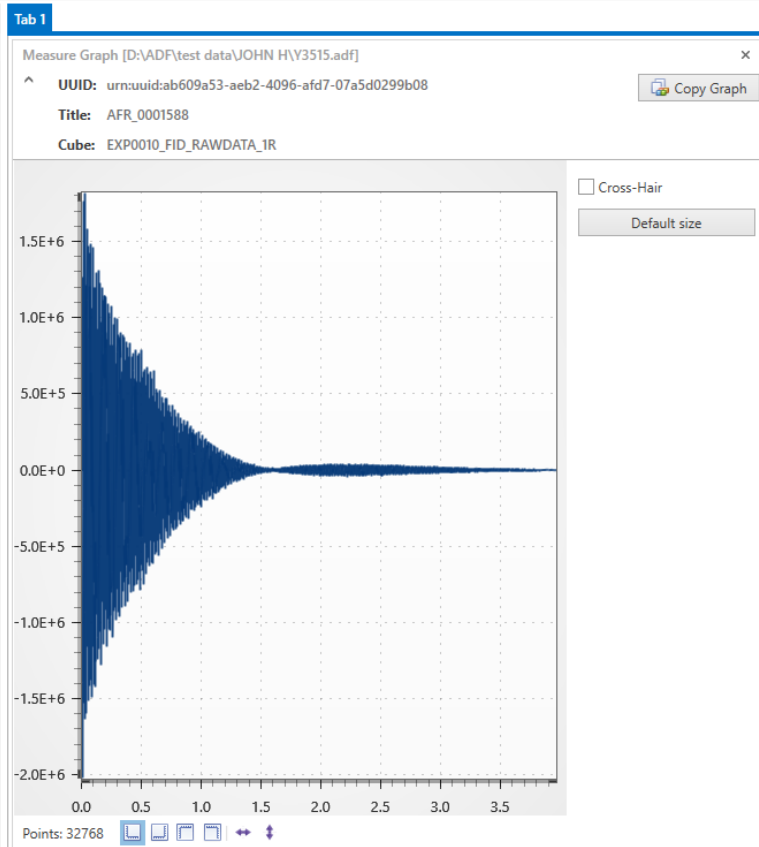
Tab 1

Measure Graph [D:\ADF\test data\JOHN H\Y3515.adf]

×

UUID: urn:uuid:ab609a53-aeb2-4096-afd7-07a5d0299b08

Title: AFR_0001588

Cube: EXP0010_FID_RAWDATA_1R

Copy Graph

Cross-Hair

Default size

1.5E+6
1.0E+6
5.0E+5
0.0E+0
-5.0E+5
-1.0E+6
-1.5E+6
-2.0E+6

0.0 0.5 1.0 1.5 2.0 2.5 3.0 3.5

Points: 32768